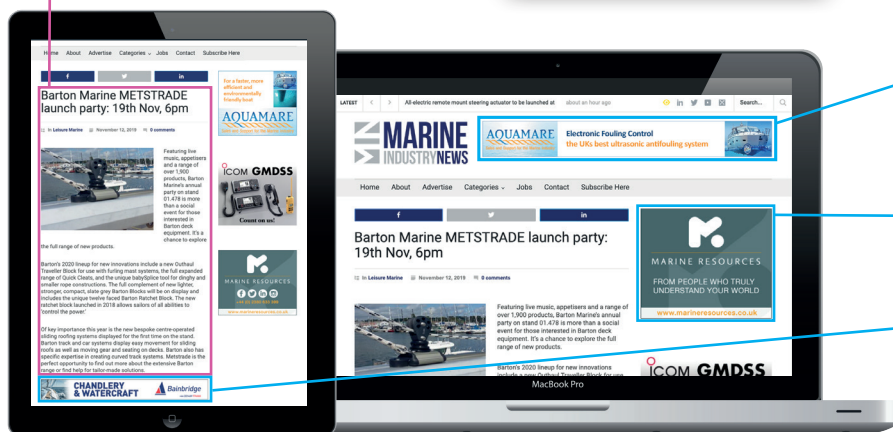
Home About Advertise Categories Jobs Contact Subscribe Here

Barton Marine METSTRADE launch party: 19th Nov, 6pm

In Leisure Marine November 12, 2019 0 comments

For a faster, more efficient and environmentally friendly boat

AQUAMARE

Featuring live music, appetisers and a range of over 1,900 products, Barton Marine's annual party on stand 01.478 is more than a social event for those interested in Barton deck equipment. It's a chance to explore the full range of new products.

Barton's 2020 lineup for new innovations include a new Outhaul Traveller Block for use with furling mast systems, the full expanded range of Quick Cleats, and the unique babySplice tool for dinghy and smaller rope constructions. The full complement of new lighter, stronger, compact, slate grey Barton Blocks will be on display and includes the unique twelve faced Barton Ratchet Block. The new ratchet block launched in 2018 allows sailors of all abilities to 'control the power.'

Of key importance this year is the new bespoke centre-operated sliding roofing systems displayed for the first time on the stand. Barton track and car systems display easy movement for sliding roofs as well as moving and securing on decks. Barton also has specific expertise in creating curved track systems. Metstrade is the perfect opportunity to find out more about the extensive Barton range or find help for tailor-made solutions.

ICOM GMDSS

Count on us!

MARINE RESOURCES

www.marineresources.co.uk

CHANDLERY & WATERCRAFT

Bainbridge

LATEST

All-electric remote mount steering actuator to be launched at

about an hour ago

Search...

MARINE INDUSTRY NEWS

AQUAMARE

Electronic Fouling Control

the UKs best ultrasonic antifouling system

Home About Advertise Categories Jobs Contact Subscribe Here

Barton Marine METSTRADE launch party: 19th Nov, 6pm

In Leisure Marine November 12, 2019 0 comments

MARINE RESOURCES

FROM PEOPLE WHO TRULY UNDERSTAND YOUR WORLD

www.marineresources.co.uk

Featuring live music, appetisers and a range of over 1,900 products, Barton Marine's annual party on stand 01.478 is more than a social event for those interested in Barton deck equipment. It's a chance to explore the full range of new products.

Barton's 2020 lineup for new innovations include a new Outhaul Traveller Block for use

ICOM GMDSS

MacBook Pro